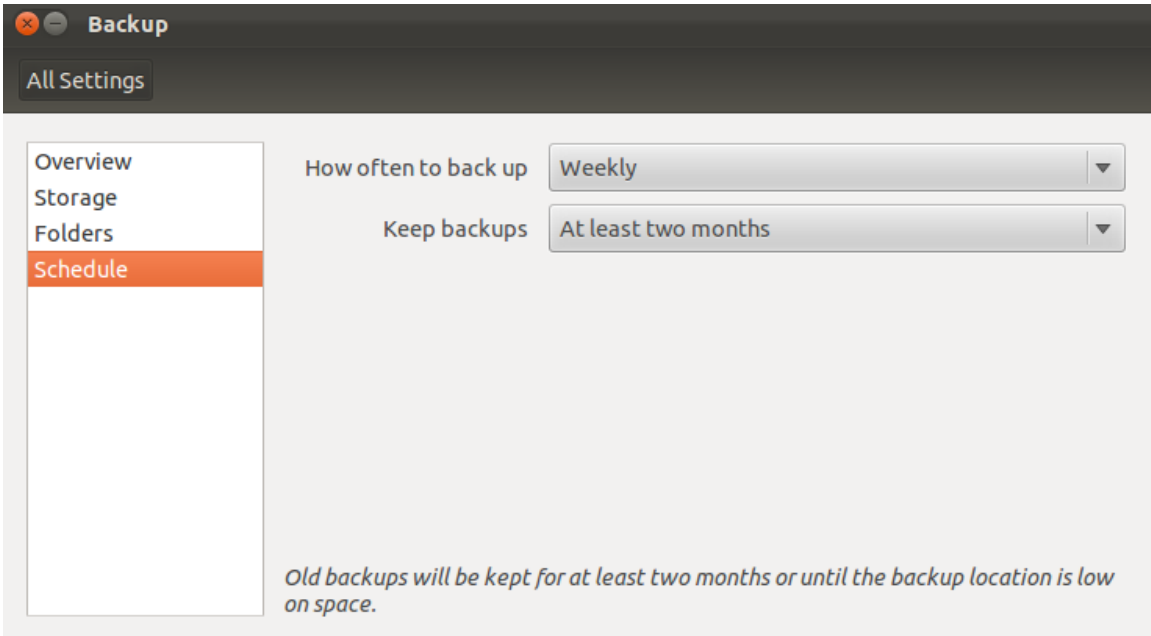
Backup

All Settings

Overview
Storage
Folders
Schedule

How often to back up Weekly

Keep backups At least two months

Old backups will be kept for at least two months or until the backup location is low on space.